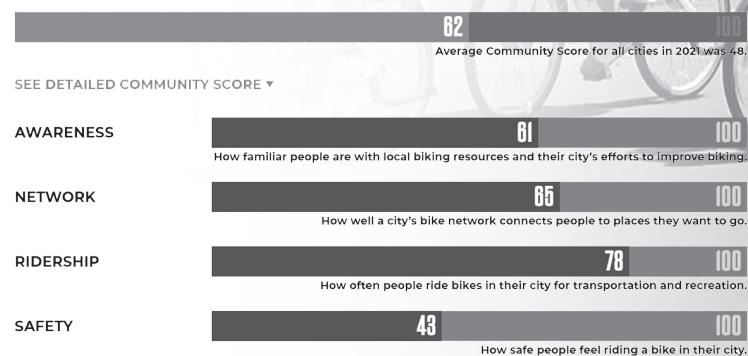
62 100

Average Community Score for all cities in 2021 was 48.

SEE DETAILED COMMUNITY SCORE ▾

AWARENESS

61 100

How familiar people are with local biking resources and their city's efforts to improve biking.

NETWORK

65 100

How well a city's bike network connects people to places they want to go.

RIDERSHIP

78 100

How often people ride bikes in their city for transportation and recreation.

SAFETY

43 100

How safe people feel riding a bike in their city.